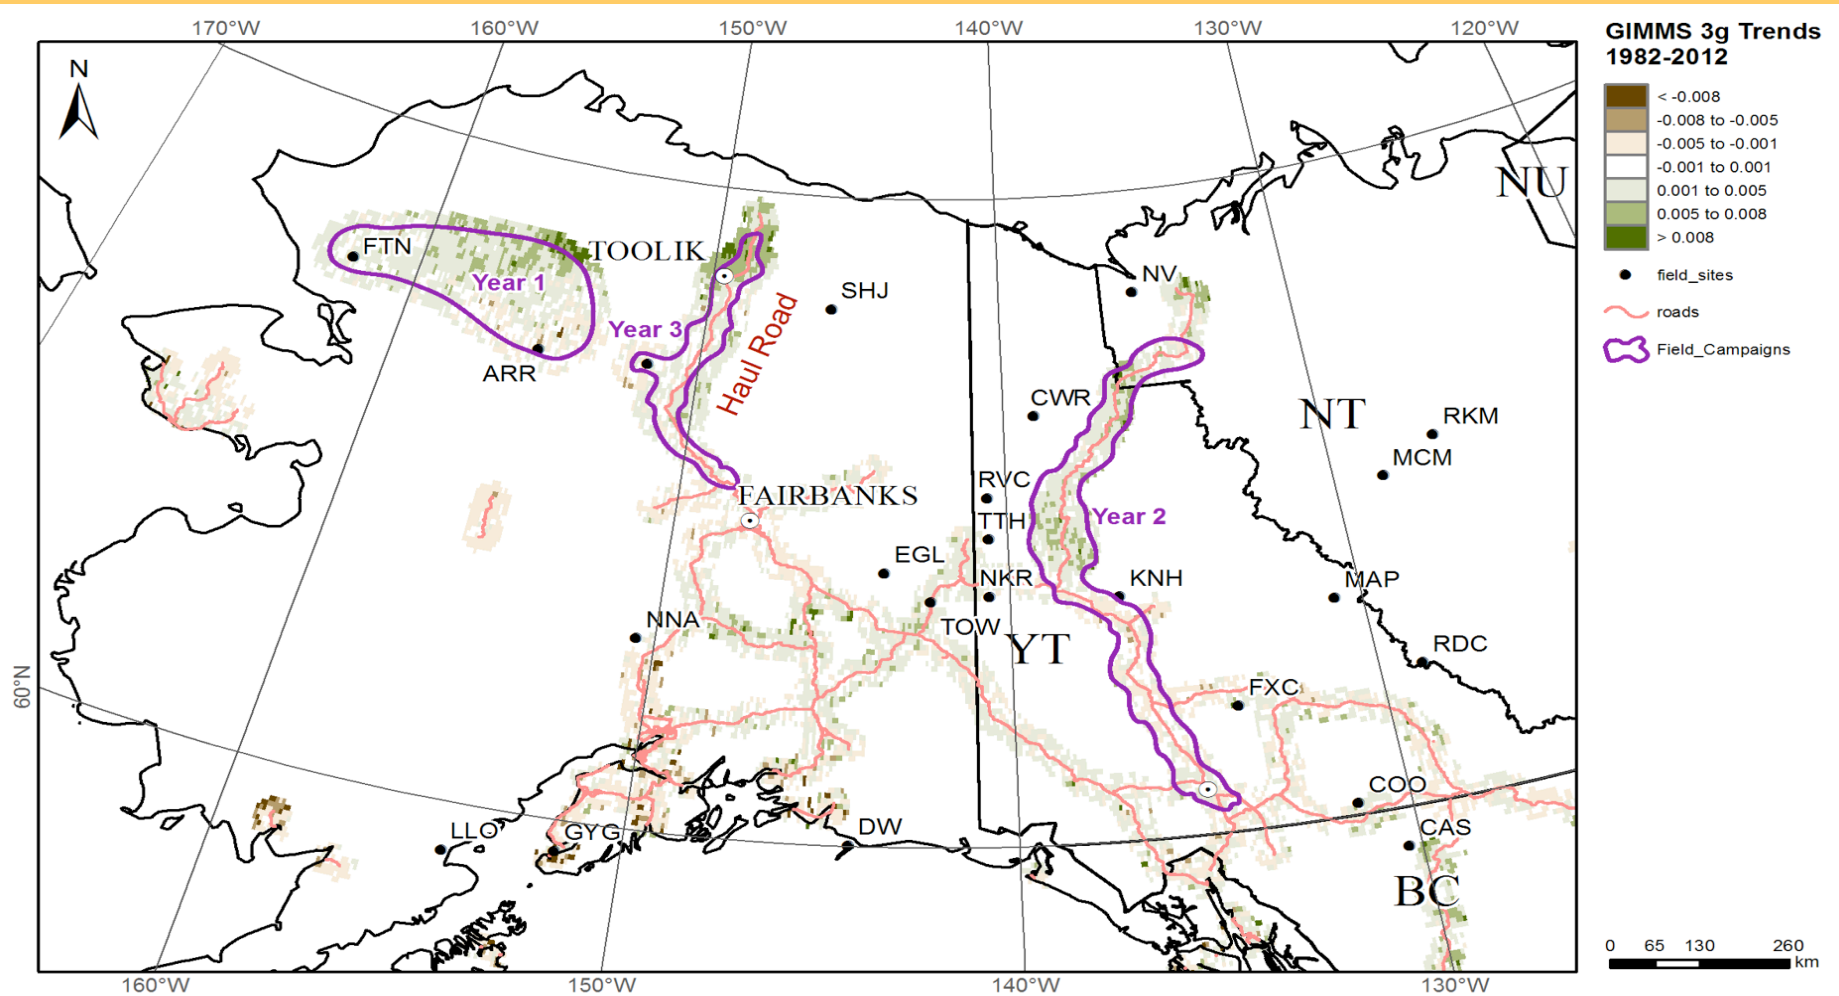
170°W 160°W 150°W 140°W 130°W 120°W

N

GIMMS 3g Trends
1982-2012

< -0.008
-0.008 to -0.005
-0.005 to -0.001
-0.001 to 0.001
0.001 to 0.005
0.005 to 0.008
> 0.008
field_sites
roads
Field_Campaigns

FTN
TOOLIK
Year 1
ARR
Year 3
Haul Road
SHJ
NV
NU
CWR
NT
RKM
MCM
FAIRBANKS
RVC
TTH
Year 2
EGL
NKR
KNH
MAP
NNA
TOW
YT
RDC
60°N
FXC
COO
CAS
LLO
GYG
DW
BC

0 65 130 260
km

160°W 150°W 140°W 130°W